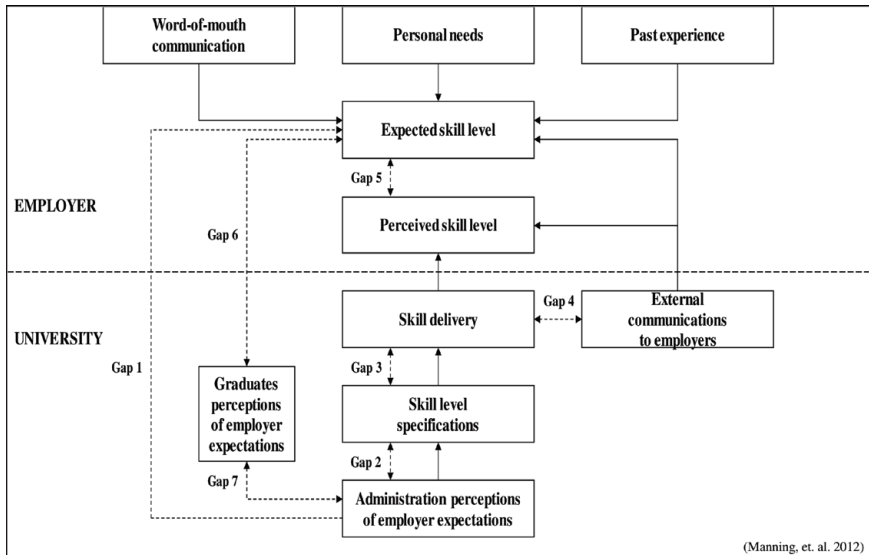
Word-of-mouth communication

Personal needs

Past experience

Expected skill level

Gap 5

EMPLOYER

Gap 6

Perceived skill level

UNIVERSITY

Skill delivery

Gap 4

External communications to employers

Gap 1

Gap 3

Graduates perceptions of employer expectations

Skill level specifications

Gap 2

Gap 7

Administration perceptions of employer expectations

(Manning, et. al. 2012)